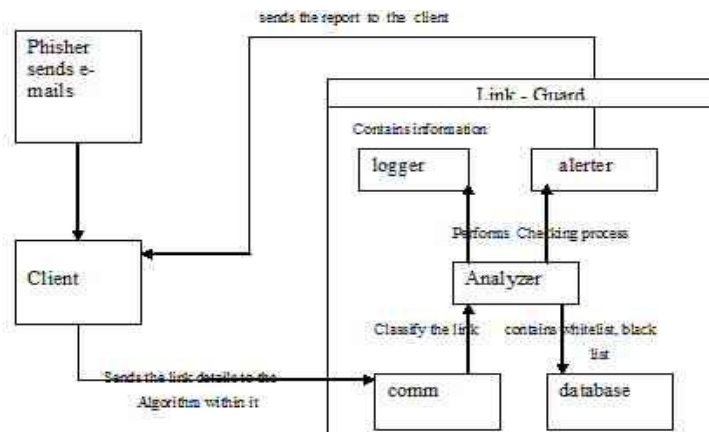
sends the report to the client

Phisher sends e-mails

Link - Guard

Contains information

logger

alerter

Performs Checking process

Client

Analyzer

Classify the link

contains whitelist, black list

Sends the link details to the Algorithm within it

comm

database